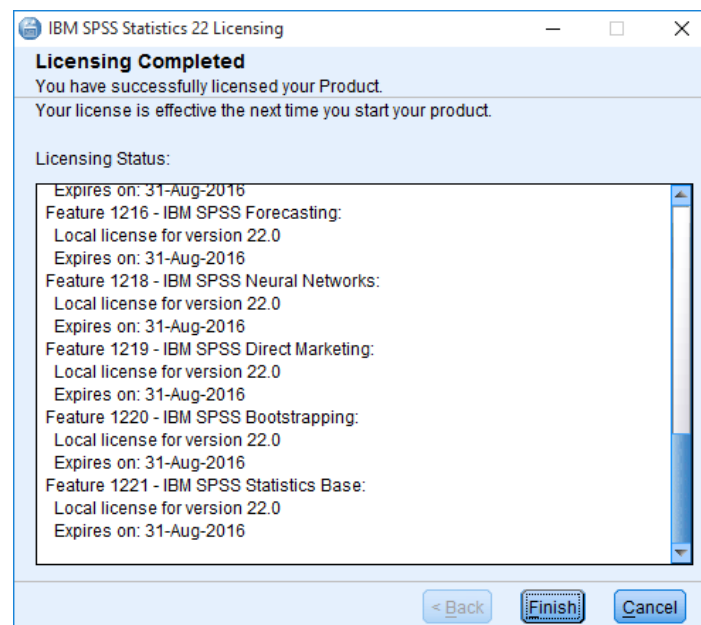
IBM SPSS Statistics 22 Licensing

Licensing Completed
You have successfully licensed your Product.
Your license is effective the next time you start your product.

Licensing Status:

Expires on: 31-Aug-2016
Feature 1216 - IBM SPSS Forecasting:
Local license for version 22.0
Expires on: 31-Aug-2016
Feature 1218 - IBM SPSS Neural Networks:
Local license for version 22.0
Expires on: 31-Aug-2016
Feature 1219 - IBM SPSS Direct Marketing:
Local license for version 22.0
Expires on: 31-Aug-2016
Feature 1220 - IBM SPSS Bootstrapping:
Local license for version 22.0
Expires on: 31-Aug-2016
Feature 1221 - IBM SPSS Statistics Base:
Local license for version 22.0
Expires on: 31-Aug-2016

< Back
Finish
Cancel